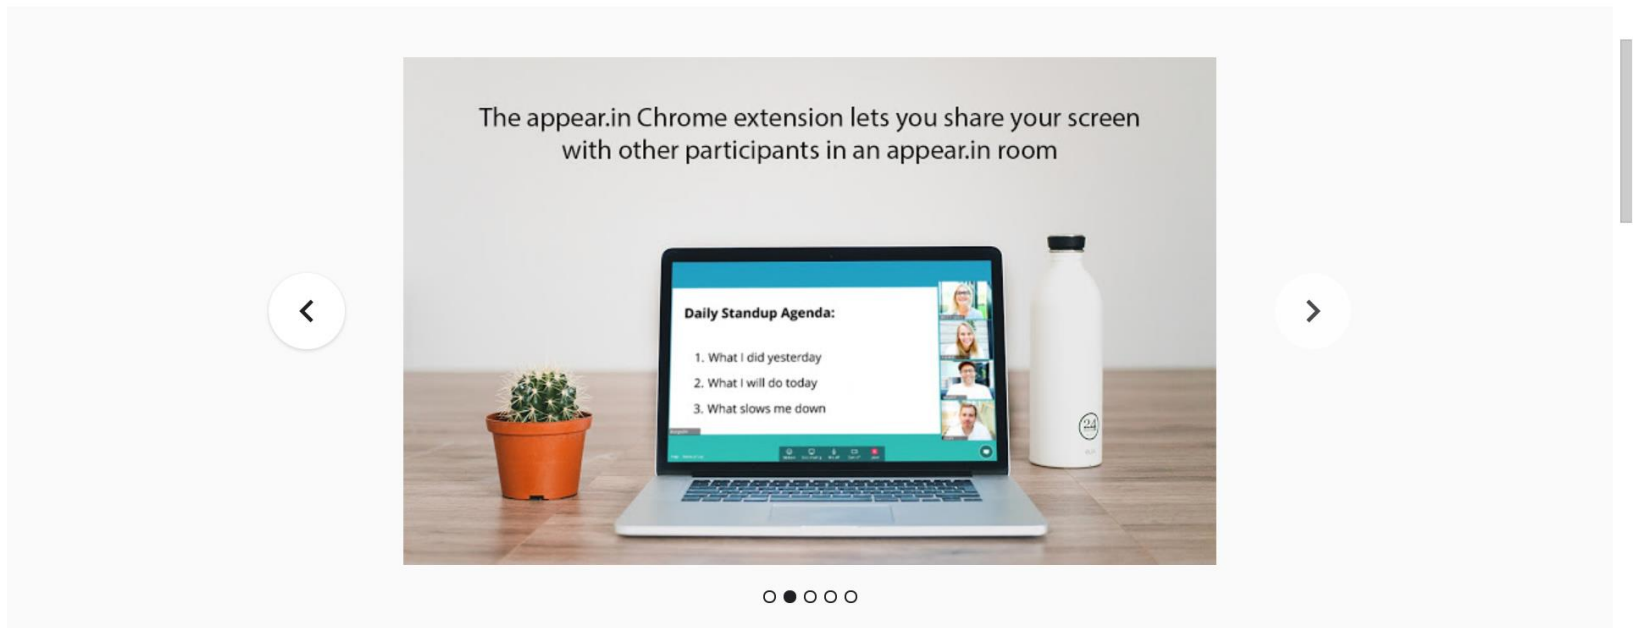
The appear.in Chrome extension lets you share your screen with other participants in an appear.in room

Daily Standup Agenda:

1. What I did yesterday
2. What I will do today
3. What slows me down

24